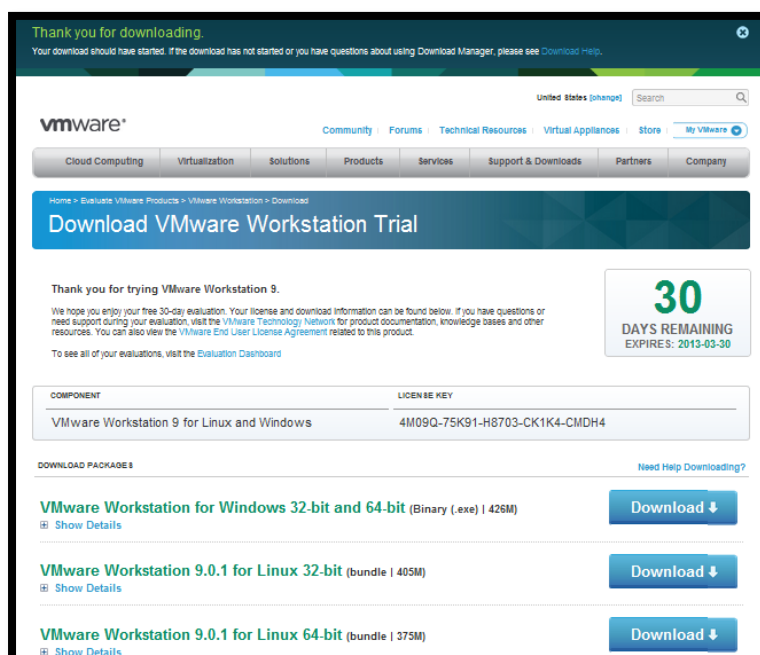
Thank you for downloading.
Your download should have started. If the download has not started or you have questions about using Download Manager, please see Download Help.

United States [change] Search

vmware®

Community | Forums | Technical Resources | Virtual Appliances | Store | My VMware

Cloud Computing | Virtualization | Solutions | Products | Services | Support & Downloads | Partners | Company

Home > Evaluate VMware Products > VMware Workstation > Download

Download VMware Workstation Trial

Thank you for trying VMware Workstation 9.

We hope you enjoy your free 30-day evaluation. Your license and download information can be found below. If you have questions or need support during your evaluation, visit the VMware Technology Network for product documentation, knowledge bases and other resources. You can also view the VMware End User License Agreement related to this product.

To see all of your evaluations, visit the Evaluation Dashboard

30
DAYS REMAINING
EXPIRES: 2013-03-30

| COMPONENT | LICENSE KEY |
|---|---|
| VMware Workstation 9 for Linux and Windows | 4M09Q-75K91-H8703-CK1K4-CMDH4 |

DOWNLOAD PACKAGES
Need Help Downloading?

VMware Workstation for Windows 32-bit and 64-bit (Binary (.exe) | 426M)
Show Details
Download

VMware Workstation 9.0.1 for Linux 32-bit (bundle | 405M)
Show Details
Download

VMware Workstation 9.0.1 for Linux 64-bit (bundle | 375M)
Show Details
Download